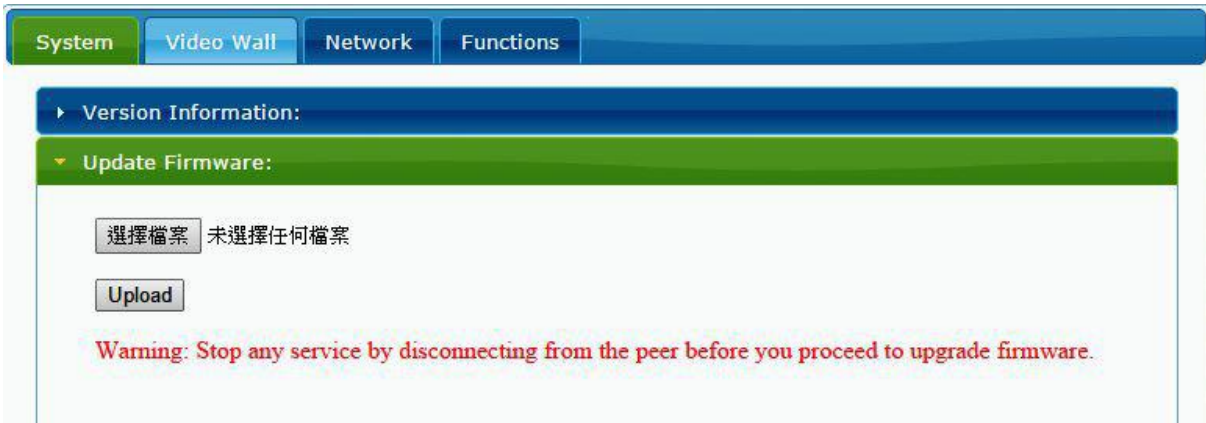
System Video Wall Network Functions

Version Information:

Update Firmware:

選擇檔案 未選擇任何檔案

Upload

Warning: Stop any service by disconnecting from the peer before you proceed to upgrade firmware.